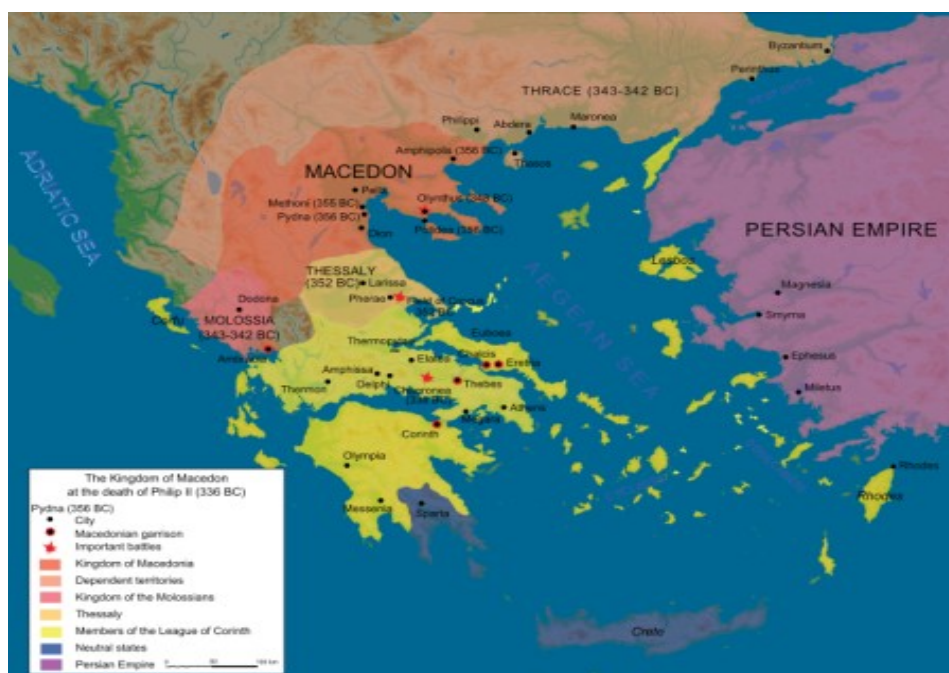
Byzantium
Perinthus
THRACE (343-342 BC)
Philippi
Abdera
Maronea
Amphipolis (356 BC)
Thasos
MACEDON
Pella
Methoni (355 BC)
Pydna (356 BC)
Olynthus (348 BC)
Potidea (356 BC)
Dion
ADRIATIC SEA
PERSIAN EMPIRE
AEGEAN SEA
Lesbos
Magnesia
Smyrna
Ephesus
Miletus
THESSALY (352 BC)
Larissa
Pherae
Field of Crocus (352 BC)
Dodona
MOLOSSIA (343-342 BC)
Corfu
Ambracia
Thermopylae
Euboea
Elatea
Chalcis
Eretria
Amphissa
Delphi
Chaeronea (338 BC)
Thebes
Thermon
Athens
Megara
Corinth
Olympia
Messenia
Sparta
Rhodes
Rhodes
Crete
The Kingdom of Macedon at the death of Philip II (336 BC)
Pydna (356 BC)
City
Macedonian garrison
Important battles
Kingdom of Macedonia
Dependent territories
Kingdom of the Molossians
Thessaly
Members of the League of Corinth
Neutral states
Persian Empire
0 50 100 km